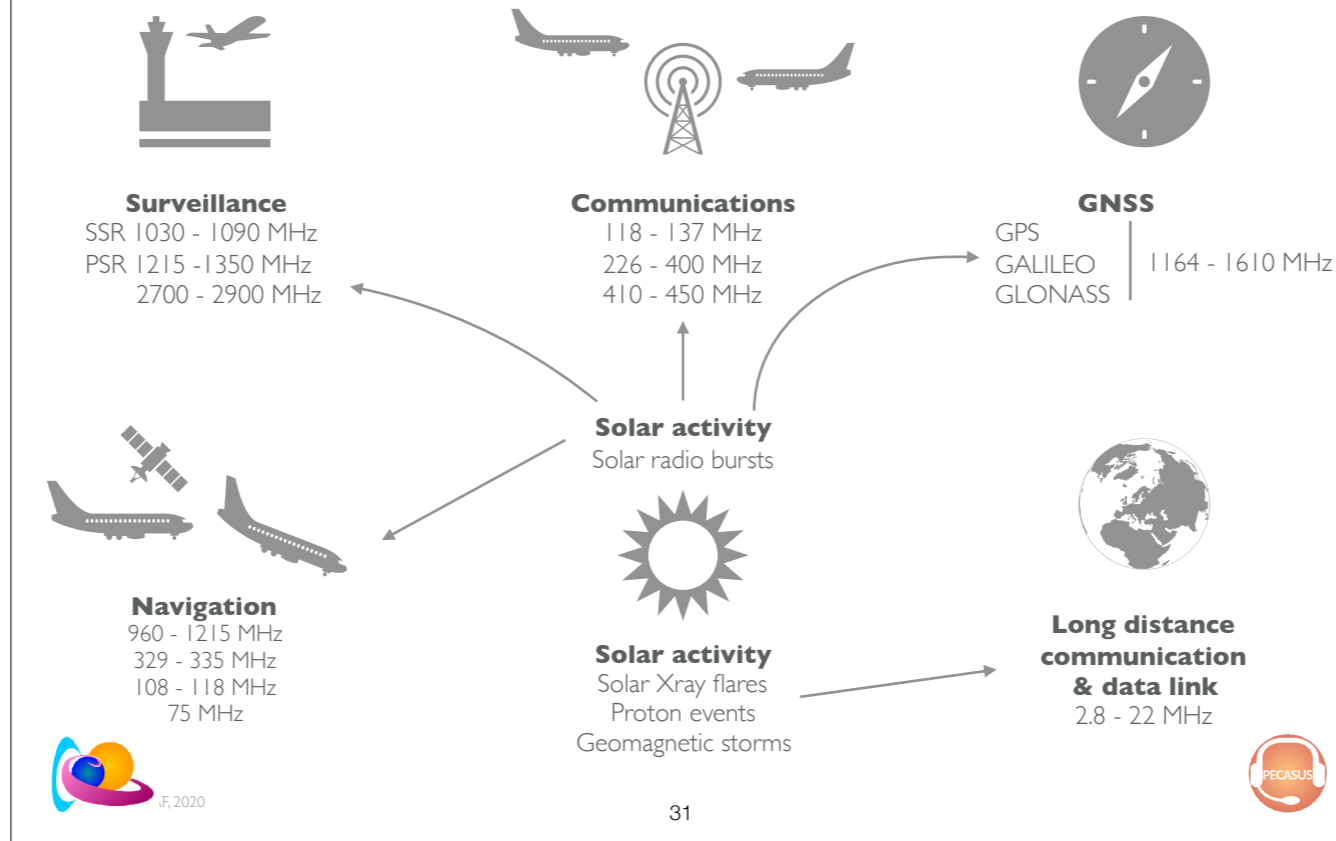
Surveillance
SSR 1030 - 1090 MHz
PSR 1215 -1350 MHz
2700 - 2900 MHz

Communications
118 - 137 MHz
226 - 400 MHz
410 - 450 MHz

GNSS
GPS
GALILEO
GLONASS
1164 - 1610 MHz

Solar activity
Solar radio bursts

Navigation
960 - 1215 MHz
329 - 335 MHz
108 - 118 MHz
75 MHz

Solar activity
Solar Xray flares
Proton events
Geomagnetic storms

Long distance communication & data link
2.8 - 22 MHz

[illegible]F, 2020

31

PECASUS